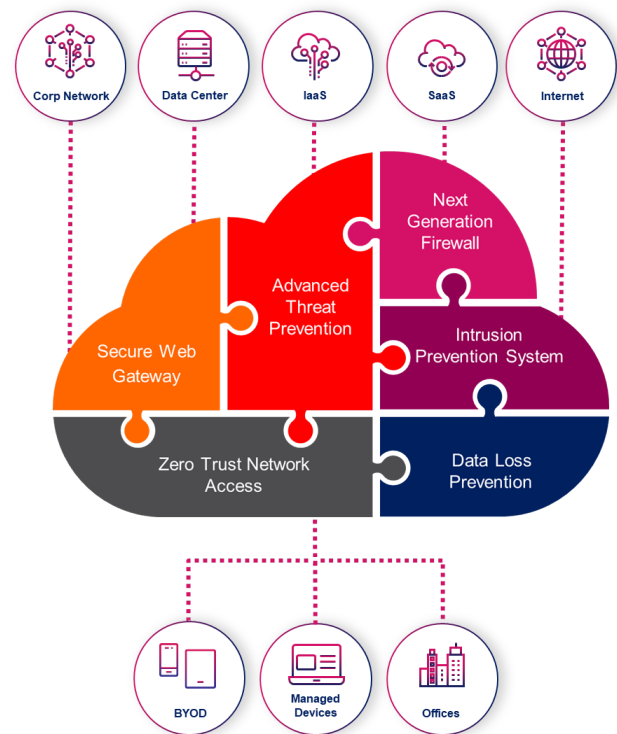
Corp Network

Data Center

IaaS

SaaS

Internet

Next Generation Firewall

Advanced Threat Prevention

Secure Web Gateway

Intrusion Prevention System

Zero Trust Network Access

Data Loss Prevention

BYOD

Managed Devices

Offices